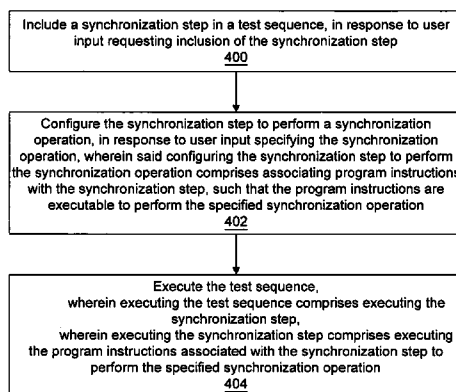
Include a synchronization step in a test sequence, in response to user input requesting inclusion of the synchronization step
400

Configure the synchronization step to perform a synchronization operation, in response to user input specifying the synchronization operation, wherein said configuring the synchronization step to perform the synchronization operation comprises associating program instructions with the synchronization step, such that the program instructions are executable to perform the specified synchronization operation
402

Execute the test sequence,
wherein executing the test sequence comprises executing the synchronization step,
wherein executing the synchronization step comprises executing the program instructions associated with the synchronization step to perform the specified synchronization operation
404